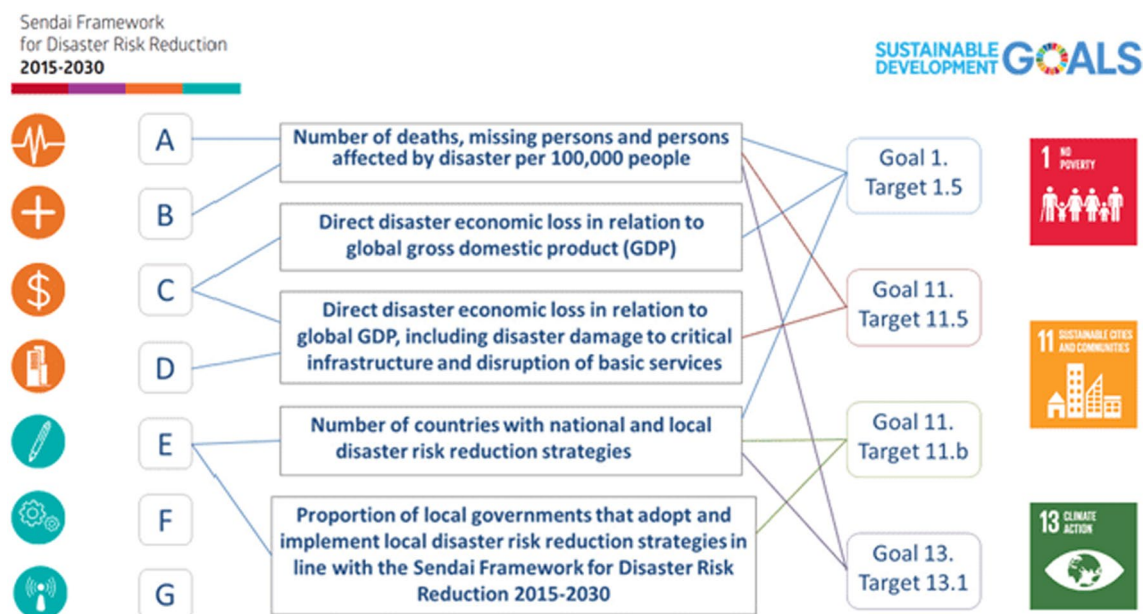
Sendai Framework for Disaster Risk Reduction 2015-2030

SUSTAINABLE DEVELOPMENT GOALS

A

B

C

D

E

F

G

Number of deaths, missing persons and persons affected by disaster per 100,000 people

Direct disaster economic loss in relation to global gross domestic product (GDP)

Direct disaster economic loss in relation to global GDP, including disaster damage to critical infrastructure and disruption of basic services

Number of countries with national and local disaster risk reduction strategies

Proportion of local governments that adopt and implement local disaster risk reduction strategies in line with the Sendai Framework for Disaster Risk Reduction 2015-2030

Goal 1. Target 1.5

Goal 11. Target 11.5

Goal 11. Target 11.b

Goal 13. Target 13.1

1 NO POVERTY

11 SUSTAINABLE CITIES AND COMMUNITIES

13 CLIMATE ACTION